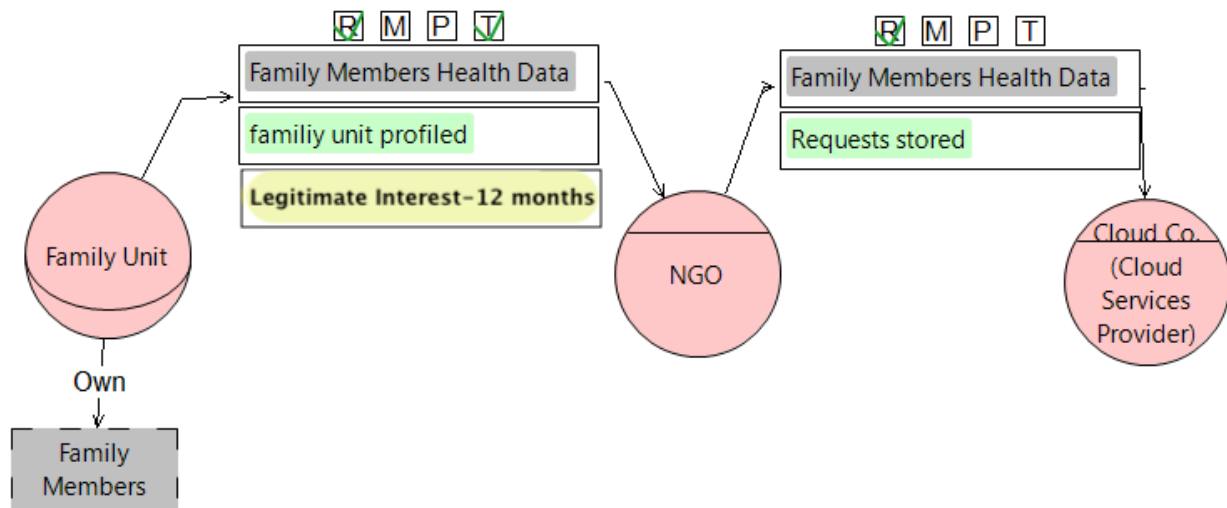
R M P T

Family Members Health Data

familiy unit profiled

Legitimate Interest-12 months

Family Unit

Own

Family Members

NGO

R M P T

Family Members Health Data

Requests stored

Cloud Co. (Cloud Services Provider)